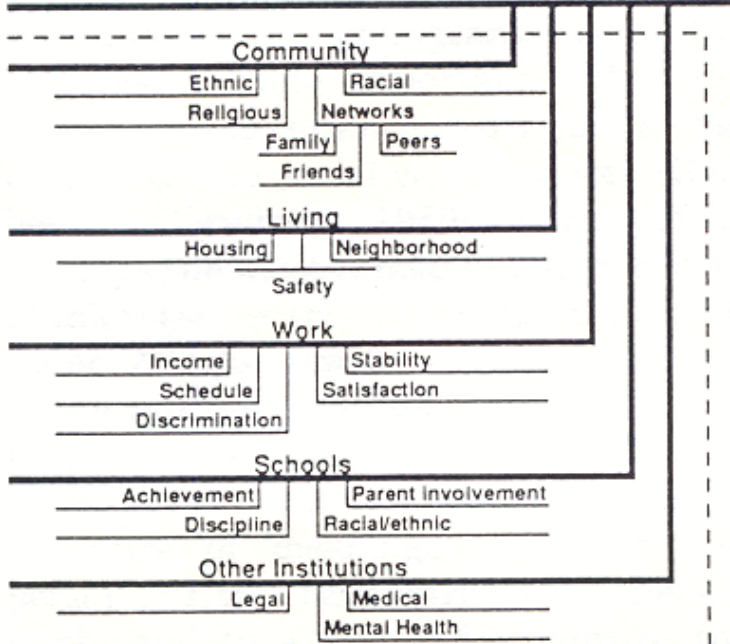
Community
Ethnic
Racial
Religious
Networks
Family
Peers
Friends

Living
Housing
Neighborhood
Safety

Work
Income
Stability
Schedule
Satisfaction
Discrimination

Schools
Achievement
Parent involvement
Discipline
Racial/ethnic

Other Institutions
Legal
Medical
Mental Health